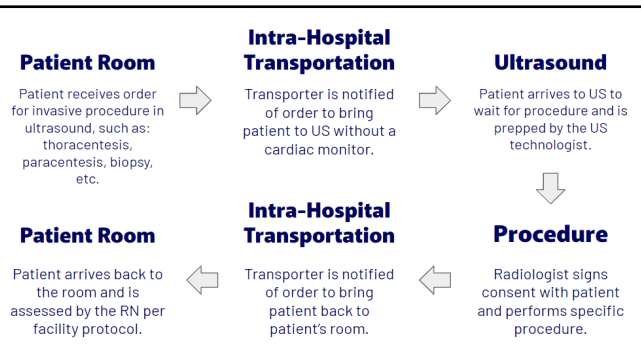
Patient Room

Patient receives order for invasive procedure in ultrasound, such as: thoracentesis, paracentesis, biopsy, etc.

Intra-Hospital Transportation

Transporter is notified of order to bring patient to US without a cardiac monitor.

Ultrasound

Patient arrives to US to wait for procedure and is prepped by the US technologist.

Procedure

Radiologist signs consent with patient and performs specific procedure.

Intra-Hospital Transportation

Transporter is notified of order to bring patient back to patient's room.

Patient Room

Patient arrives back to the room and is assessed by the RN per facility protocol.